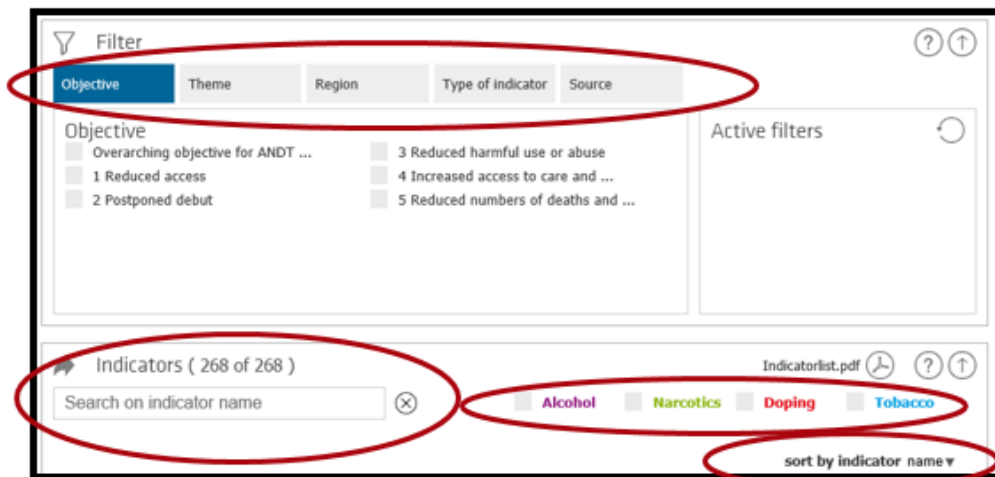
Filter

? ↑

Objective | Theme | Region | Type of indicator | Source

Objective

Overarching objective for ANDT ...
1 Reduced access
2 Postponed debut

3 Reduced harmful use or abuse
4 Increased access to care and ...
5 Reduced numbers of deaths and ...

Active filters

Indicators ( 268 of 268 )

Indicatorlist.pdf

? ↑

Search on indicator name

Alcohol Narcotics Doping Tobacco

sort by indicator name ▾